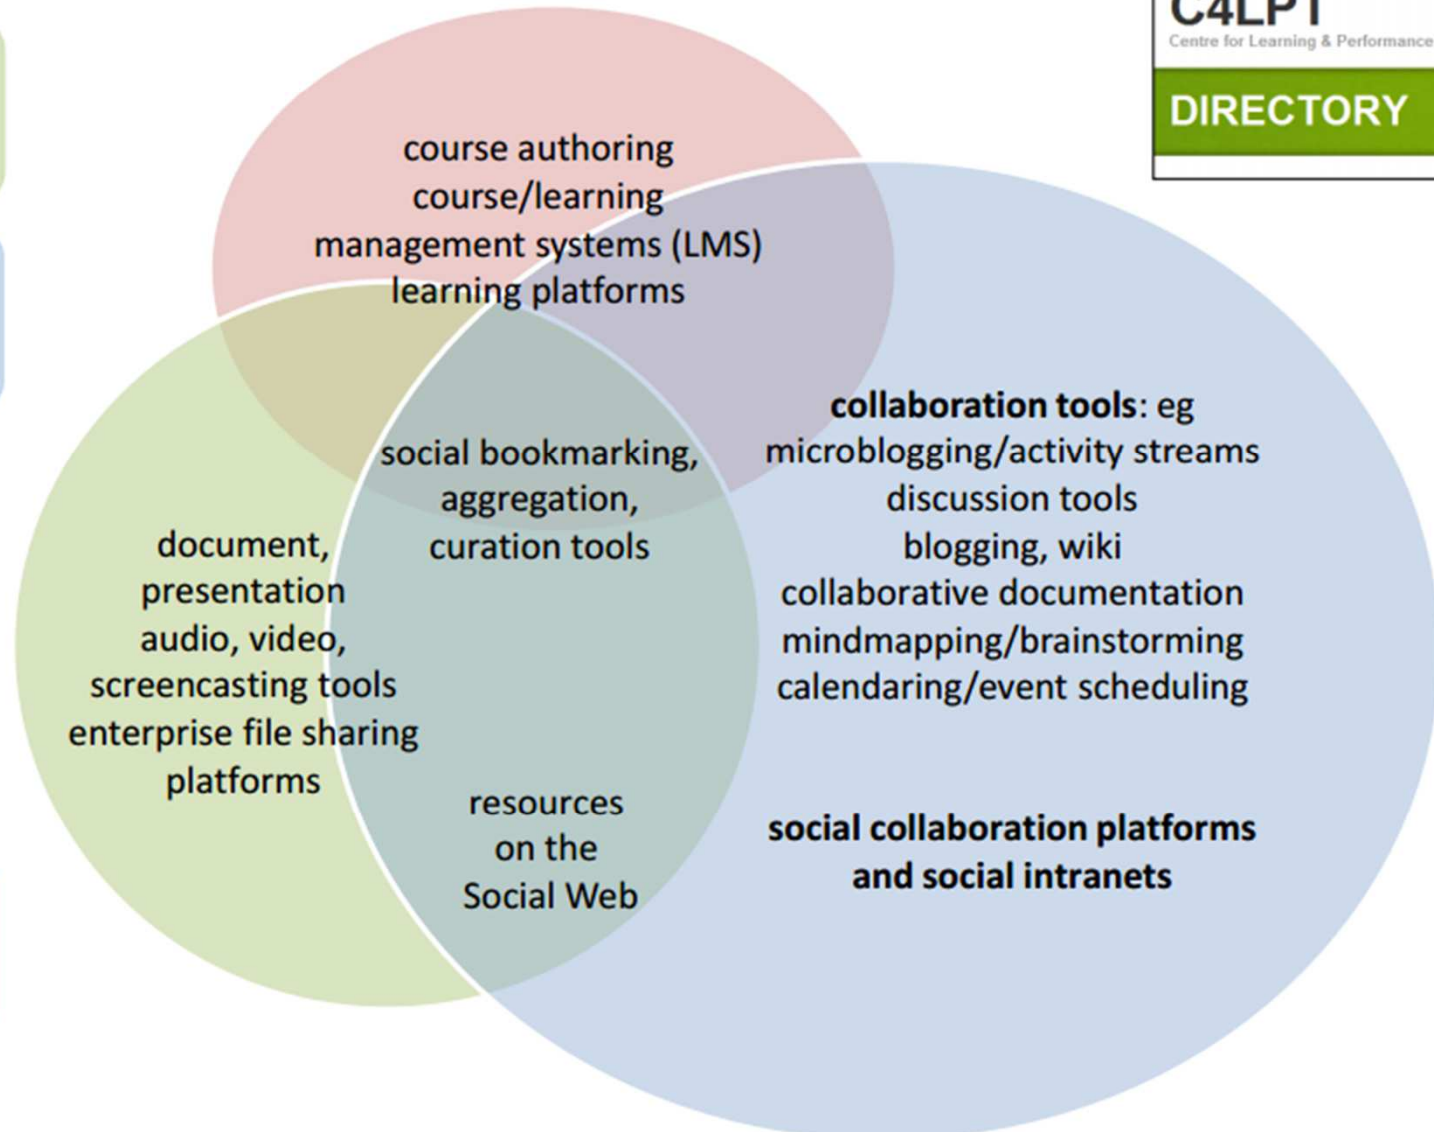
C4LPT
Centre for Learning & Performance

DIRECTORY

course authoring
course/learning
management systems (LMS)
learning platforms

social bookmarking,
aggregation,
curation tools

collaboration tools: eg
microblogging/activity streams
discussion tools
blogging, wiki
collaborative documentation
mindmapping/brainstorming
calendaring/event scheduling

document,
presentation
audio, video,
screencasting tools
enterprise file sharing
platforms

resources
on the
Social Web

social collaboration platforms
and social intranets